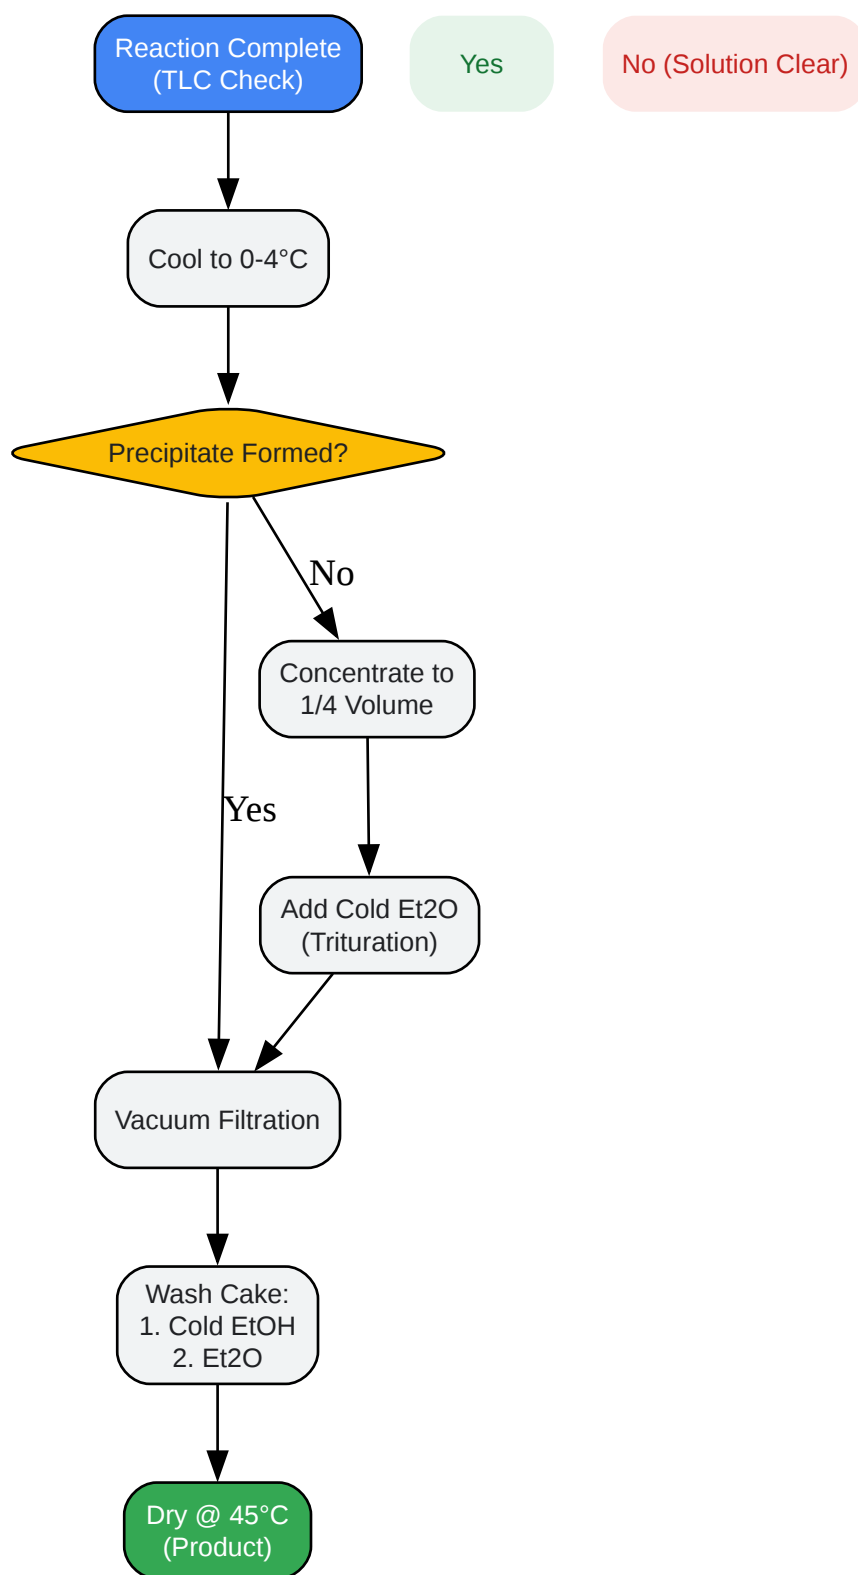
Reaction Complete (TLC Check)

Yes

No (Solution Clear)

Cool to 0-4°C

Precipitate Formed?

No

Concentrate to 1/4 Volume

Yes

Add Cold Et2O (Trituration)

Vacuum Filtration

Wash Cake:
1. Cold EtOH
2. Et2O

Dry @ 45°C (Product)